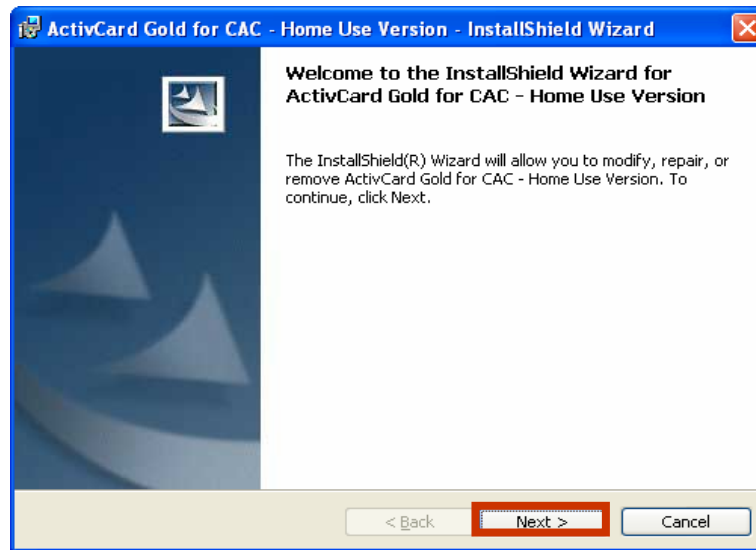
ActivCard Gold for CAC - Home Use Version - InstallShield Wizard

Welcome to the InstallShield Wizard for ActivCard Gold for CAC - Home Use Version

The InstallShield(R) Wizard will allow you to modify, repair, or remove ActivCard Gold for CAC - Home Use Version. To continue, click Next.

< Back

Next >

Cancel